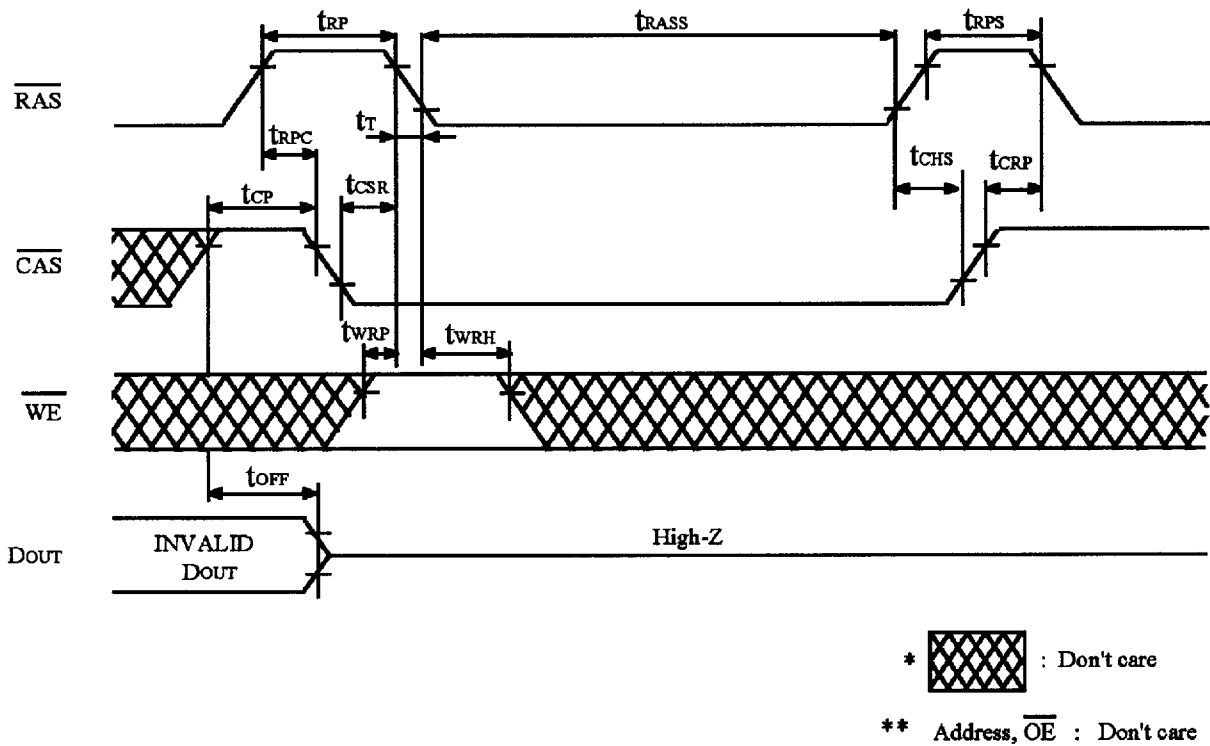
$t_{RP}$
$t_{RASS}$
$t_{RPS}$
$\overline{RAS}$
$t_T$
$t_{RPC}$
$t_{CHS}$
$t_{CRP}$
$t_{CP}$
$t_{CSR}$
$\overline{CAS}$
$t_{WRP}$
$t_{WRH}$
$\overline{WE}$
$t_{OFF}$
DOUT
INVALID DOUT
High-Z

* : Don't care

** Address, $\overline{OE}$ : Don't care